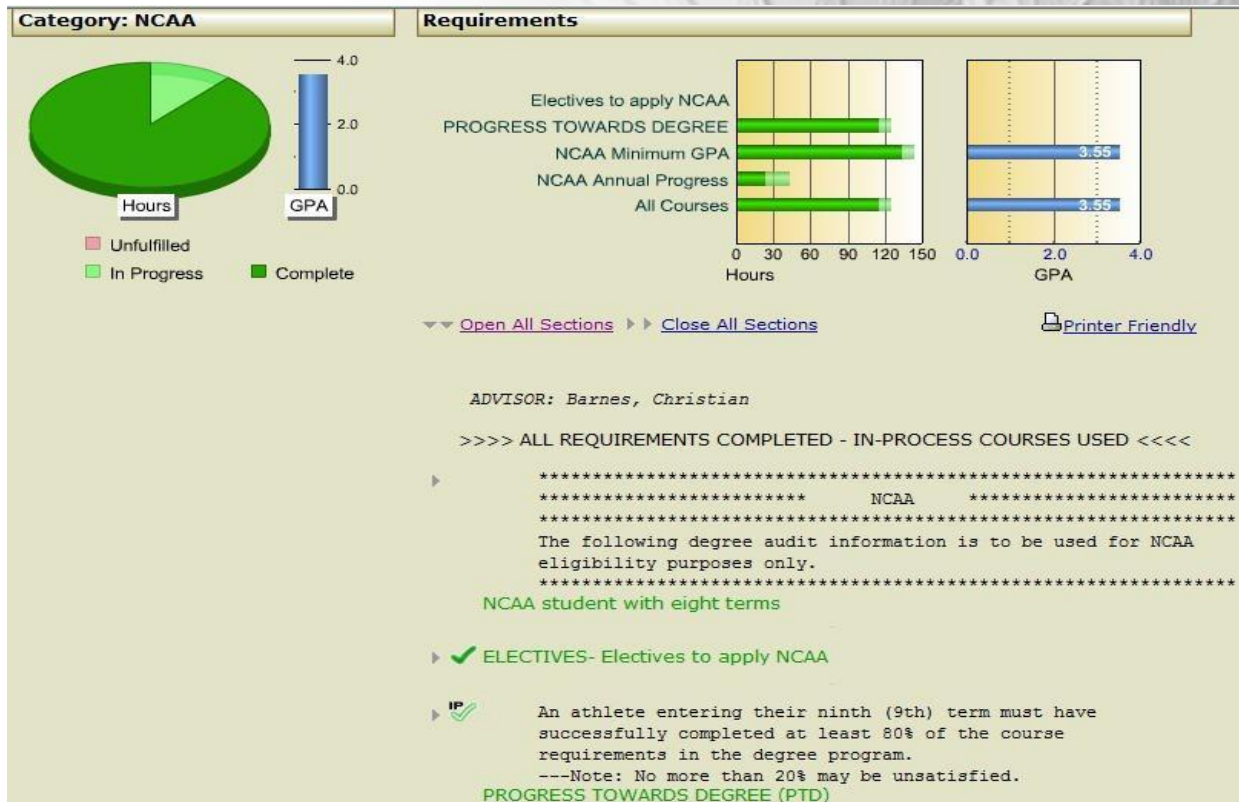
Category: NCAA

Requirements

4.0
2.0
0.0
Hours
GPA

Unfulfilled
In Progress
Complete

Electives to apply NCAA
PROGRESS TOWARDS DEGREE
NCAA Minimum GPA
NCAA Annual Progress
All Courses

3.55
3.55

0 30 60 90 120 150
Hours

0.0 2.0 4.0
GPA

Open All Sections Close All Sections Printer Friendly

ADVISOR: Barnes, Christian

>>>> ALL REQUIREMENTS COMPLETED - IN-PROCESS COURSES USED <<<<

********************************************************
************************ NCAA ************************
********************************************************
The following degree audit information is to be used for NCAA eligibility purposes only.
********************************************************
NCAA student with eight terms

ELECTIVES- Electives to apply NCAA

IP
An athlete entering their ninth (9th) term must have successfully completed at least 80% of the course requirements in the degree program.
---Note: No more than 20% may be unsatisfied.
PROGRESS TOWARDS DEGREE (PTD)